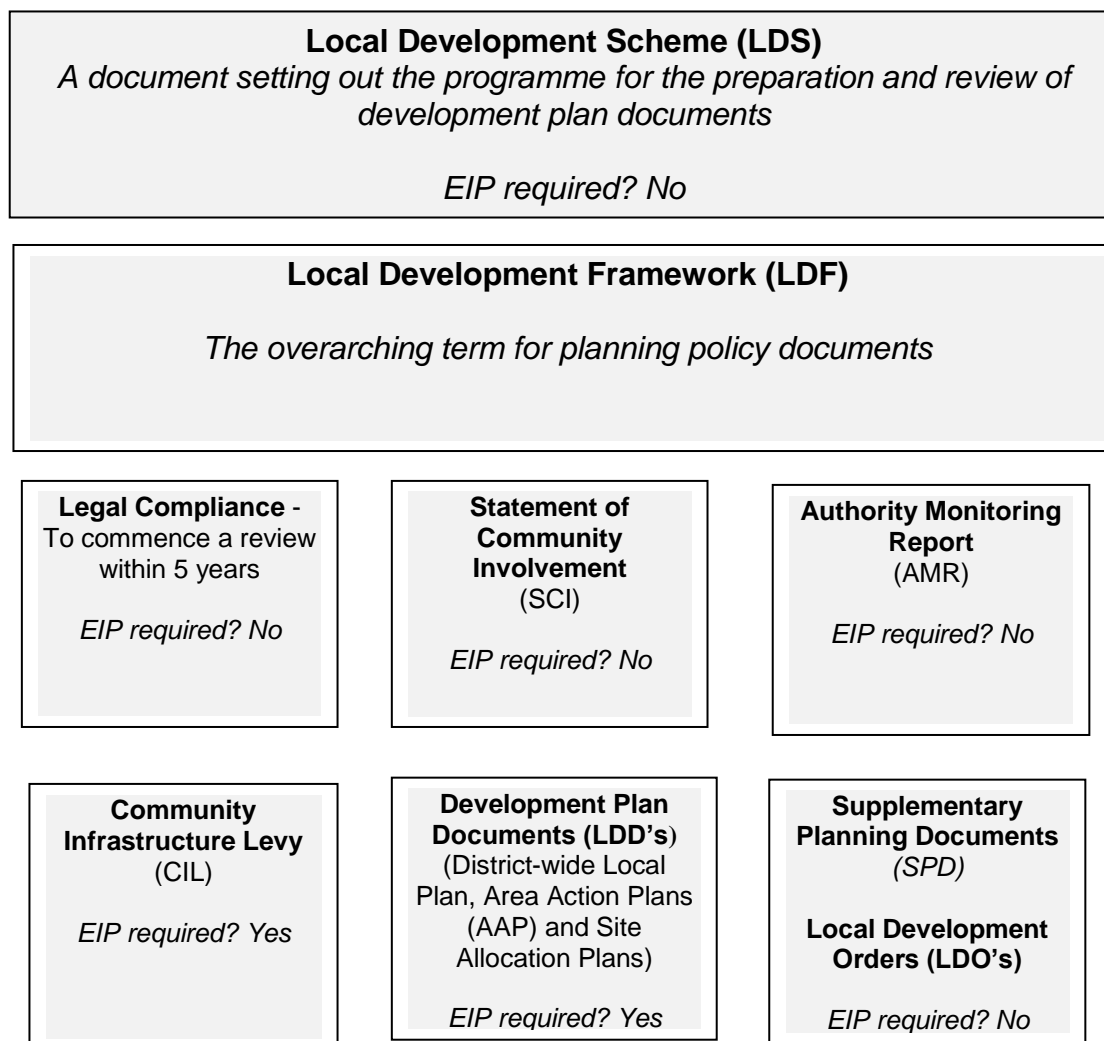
**Local Development Scheme (LDS)**
*A document setting out the programme for the preparation and review of development plan documents*

*EIP required? No*

**Local Development Framework (LDF)**

*The overarching term for planning policy documents*

**Legal Compliance** - To commence a review within 5 years

*EIP required? No*

**Statement of Community Involvement** (SCI)

*EIP required? No*

**Authority Monitoring Report** (AMR)

*EIP required? No*

**Community Infrastructure Levy** (CIL)

*EIP required? Yes*

**Development Plan Documents (LDD's)** (District-wide Local Plan, Area Action Plans (AAP) and Site Allocation Plans)

*EIP required? Yes*

**Supplementary Planning Documents** *(SPD)*

**Local Development Orders (LDO's)**

*EIP required? No*